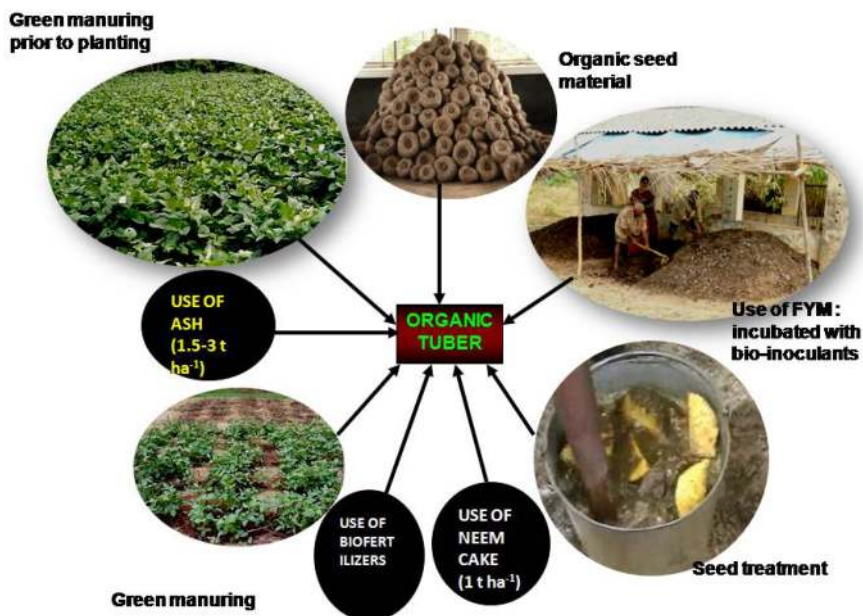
Green manuring prior to planting

Organic seed material

USE OF ASH (1.5-3 t ha$^{-1}$)

ORGANIC TUBER

Use of FYM : incubated with bio-inoculants

USE OF BIOFERT ILIZERS

USE OF NEEM CAKE (1 t ha$^{-1}$)

Seed treatment

Green manuring